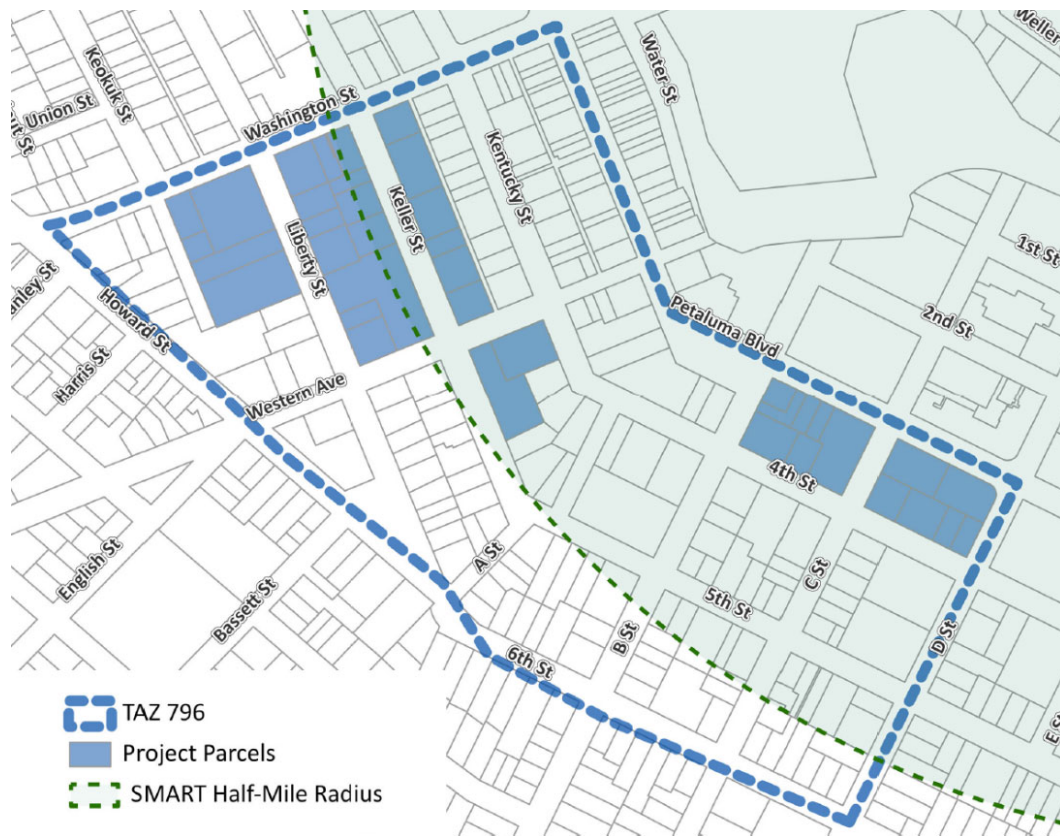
Weller
Keokuk St
Union St
Water St
Washington St
Kentucky St
Keller St
Liberty St
1st St
Howard St
Petaluma Blvd
2nd St
Harris St
Western Ave
4th St
A St
5th St
C St
English St
Bassett St
B St
D St
6th St
TAZ 796
Project Parcels
SMART Half-Mile Radius